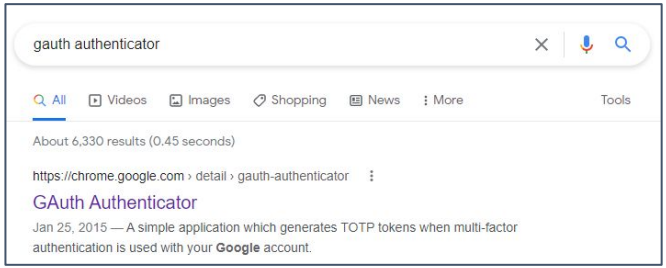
gauth authenticator

All Videos Images Shopping News More Tools

About 6,330 results (0.45 seconds)

https://chrome.google.com › detail › gauth-authenticator

GAuth Authenticator

Jan 25, 2015 — A simple application which generates TOTP tokens when multi-factor authentication is used with your Google account.